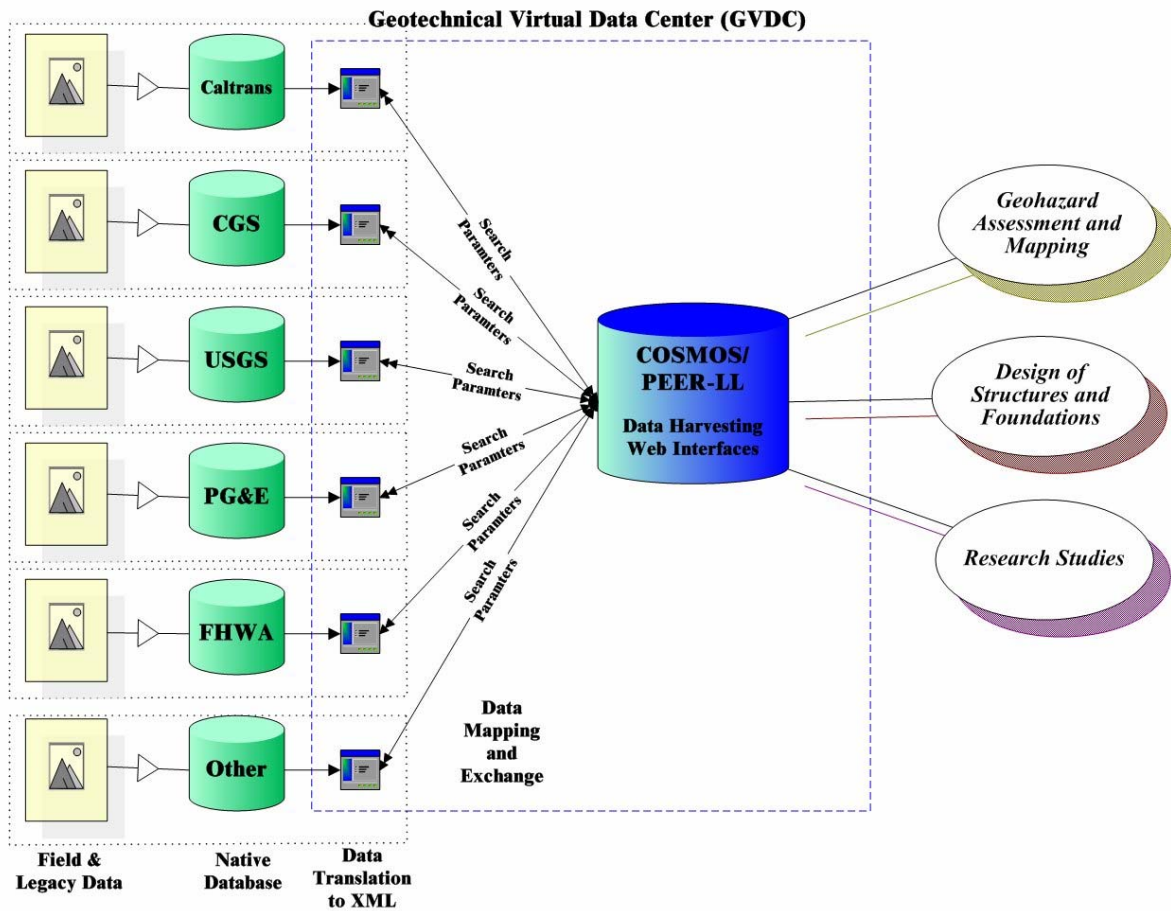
Geotechnical Virtual Data Center (GVDC)

Caltrans

CGS

USGS

PG&E

FHWA

Other

Search Paramters

Search Paramters

Search Paramters

Search Paramters

Search Paramters

Search Paramters

COSMOS/ PEER-LL

Data Harvesting Web Interfaces

Geohazard Assessment and Mapping

Design of Structures and Foundations

Research Studies

Data Mapping and Exchange

Field & Legacy Data

Native Database

Data Translation to XML